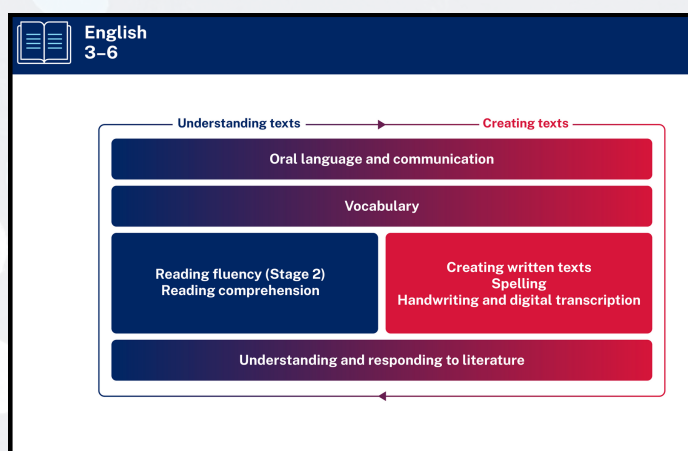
English
3–6

Understanding texts

Creating texts

Oral language and communication

Vocabulary

Reading fluency (Stage 2)
Reading comprehension

Creating written texts
Spelling
Handwriting and digital transcription

Understanding and responding to literature